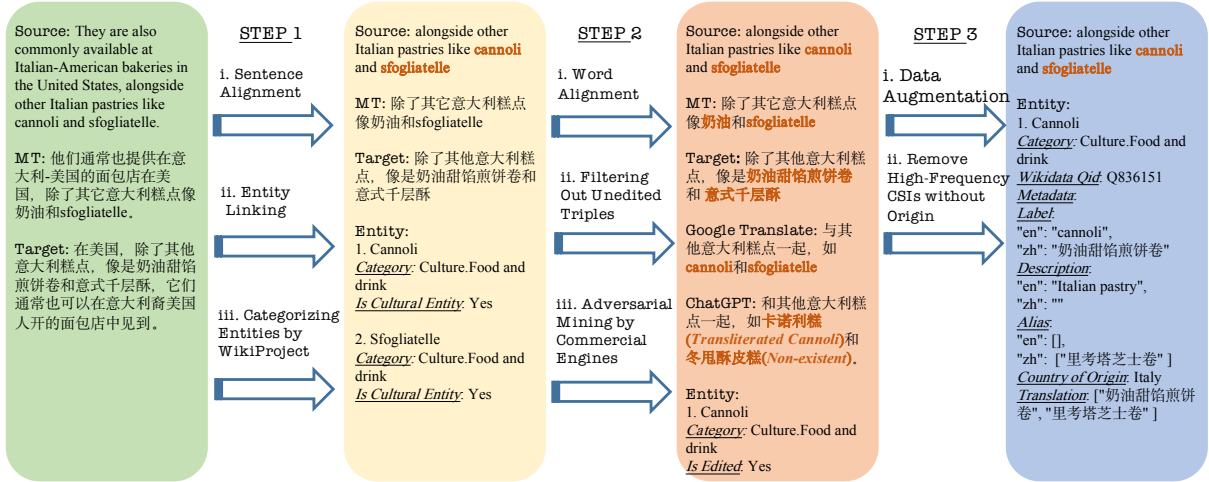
Source: They are also commonly available at Italian-American bakeries in the United States, alongside other Italian pastries like cannoli and sfogliatelle.

MT: 他们通常也提供在意大利-美国的面包店在美国，除了其它意大利糕点像奶油和sfogliatelle。

Target: 在美国，除了其他意大利糕点，像是奶油甜馅煎饼卷和意式千层酥，它们通常也可以在意大利裔美国人开的面包店中见到。

STEP 1

i. Sentence Alignment

ii. Entity Linking

iii. Categorizing Entities by WikiProject

Source: alongside other Italian pastries like cannoli and sfogliatelle

MT: 除了其它意大利糕点像奶油和sfogliatelle

Target: 除了其他意大利糕点，像是奶油甜馅煎饼卷和意式千层酥

Entity:
1. Cannoli
Category: Culture.Food and drink
Is Cultural Entity: Yes

2. Sfogliatelle
Category: Culture.Food and drink
Is Cultural Entity: Yes

STEP 2

i. Word Alignment

ii. Filtering Out Unedited Triples

iii. Adversarial Mining by Commercial Engines

Source: alongside other Italian pastries like cannoli and sfogliatelle

MT: 除了其它意大利糕点像奶油和sfogliatelle

Target: 除了其他意大利糕点，像是奶油甜馅煎饼卷和意式千层酥

Google Translate: 与其他意大利糕点一起，如cannoli和sfogliatelle

ChatGPT: 和其他意大利糕点一起，如卡诺利糕(Transliterated Cannoli)和冬甩酥皮糕(Non-existent)。

Entity:
1. Cannoli
Category: Culture.Food and drink
Is Edited: Yes

STEP 3

i. Data Augmentation

ii. Remove High-Frequency CSIs without Origin

Source: alongside other Italian pastries like cannoli and sfogliatelle

Entity:
1. Cannoli
Category: Culture.Food and drink
Wikidata Qid: Q836151
Metadata:
Label:
"en": "cannoli",
"zh": "奶油甜馅煎饼卷"
Description:
"en": "Italian pastry",
"zh": ""
Alias:
"en": [],
"zh": ["里考塔芝士卷"]
Country of Origin: Italy
Translation: ["奶油甜馅煎饼卷", "里考塔芝士卷"]